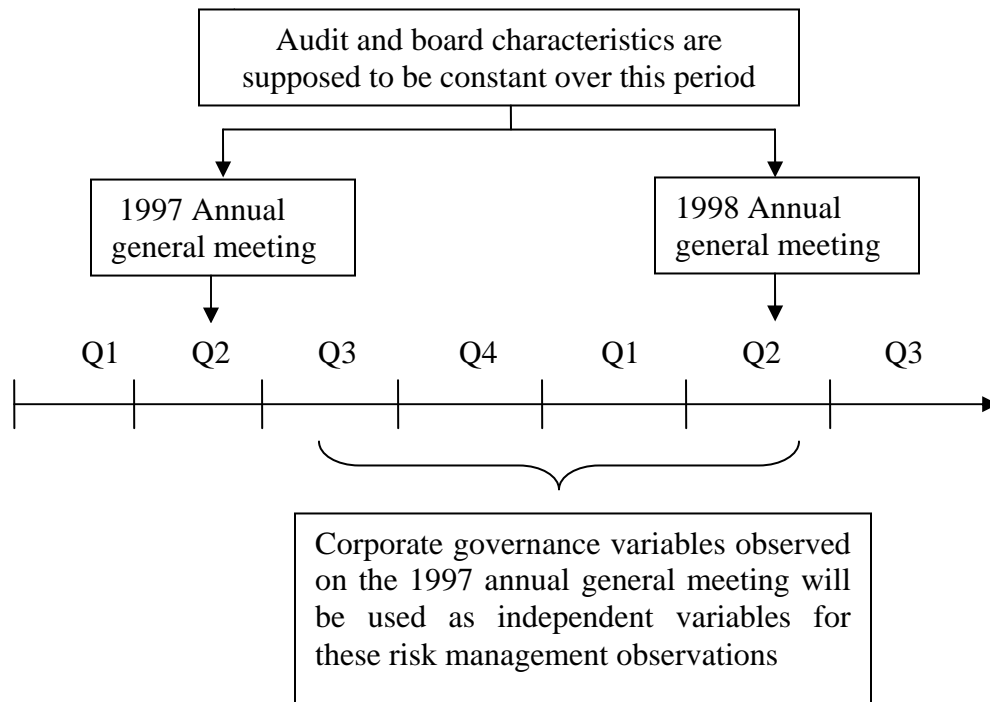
Audit and board characteristics are supposed to be constant over this period

1997 Annual general meeting

1998 Annual general meeting

Q1 Q2 Q3 Q4 Q1 Q2 Q3

Corporate governance variables observed on the 1997 annual general meeting will be used as independent variables for these risk management observations